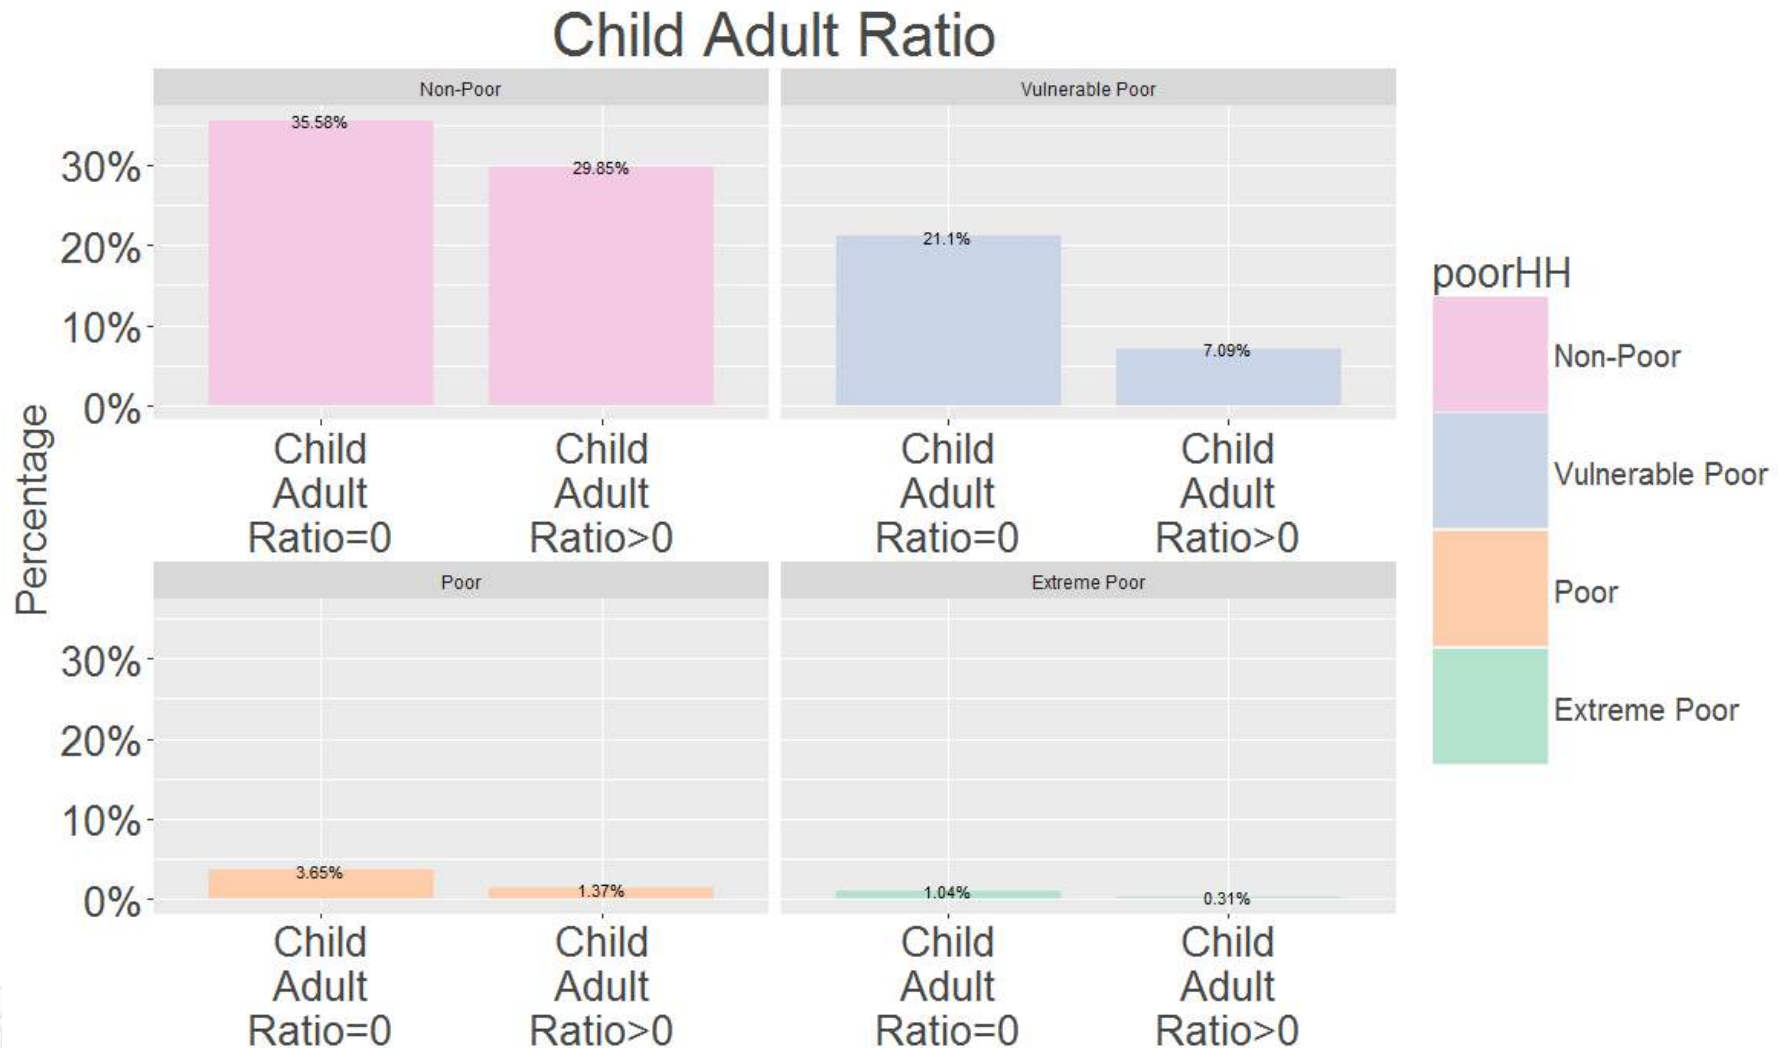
Child Adult Ratio

Percentage

Non-Poor

30%
20%
10%
0%

35.58%
29.85%

Child Adult Ratio=0
Child Adult Ratio>0

Vulnerable Poor

21.1%
7.09%

Child Adult Ratio=0
Child Adult Ratio>0

Poor

30%
20%
10%
0%

3.65%
1.37%

Child Adult Ratio=0
Child Adult Ratio>0

Extreme Poor

1.04%
0.31%

Child Adult Ratio=0
Child Adult Ratio>0

poorHH
Non-Poor
Vulnerable Poor
Poor
Extreme Poor